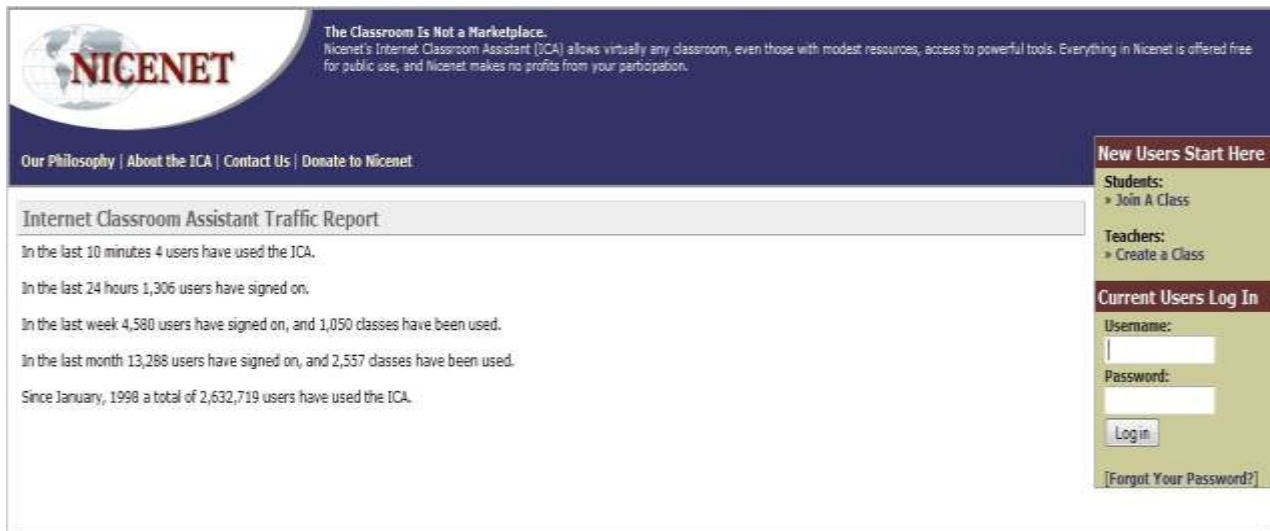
NICENET

The Classroom Is Not a Marketplace.
Nicenet's Internet Classroom Assistant (ICA) allows virtually any classroom, even those with modest resources, access to powerful tools. Everything in Nicenet is offered free for public use, and Nicenet makes no profits from your participation.

Our Philosophy | About the ICA | Contact Us | Donate to Nicenet

Internet Classroom Assistant Traffic Report

In the last 10 minutes 4 users have used the ICA.

In the last 24 hours 1,306 users have signed on.

In the last week 4,580 users have signed on, and 1,050 classes have been used.

In the last month 13,288 users have signed on, and 2,557 classes have been used.

Since January, 1998 a total of 2,632,719 users have used the ICA.

New Users Start Here

Students:
» Join A Class

Teachers:
» Create a Class

Current Users Log In

Username:

Password:

Login

[Forgot Your Password?]